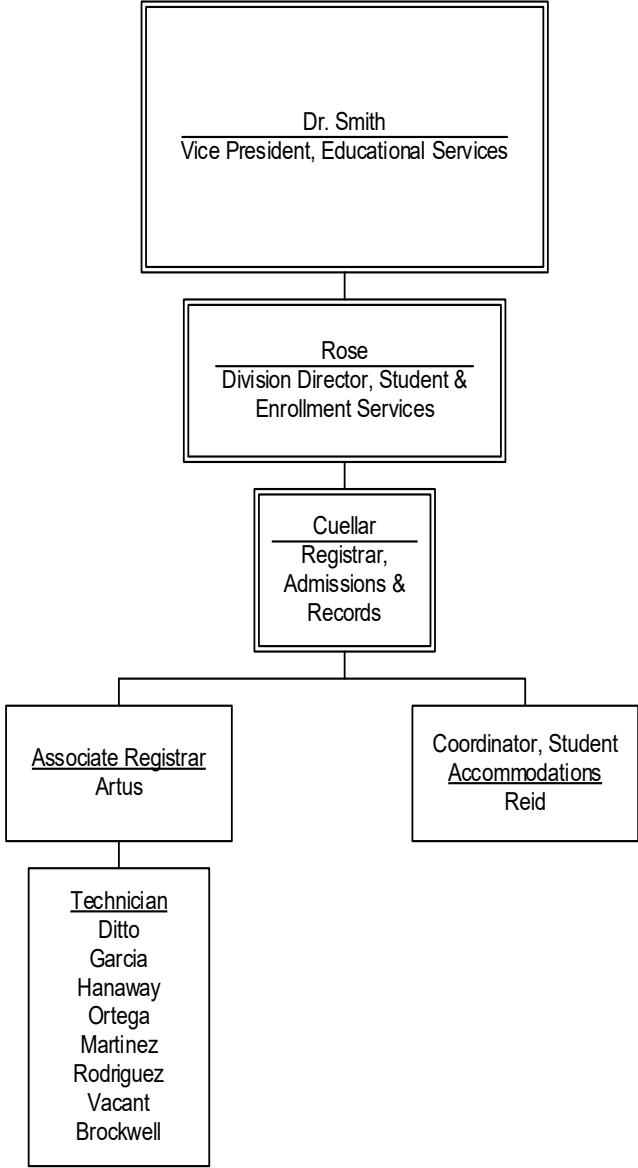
Dr. Smith
Vice President, Educational Services

Rose
Division Director, Student & Enrollment Services

Cuellar
Registrar, Admissions & Records

Associate Registrar
Artus

Coordinator, Student Accommodations
Reid

Technician
Ditto
Garcia
Hanaway
Ortega
Martinez
Rodriguez
Vacant
Brockwell